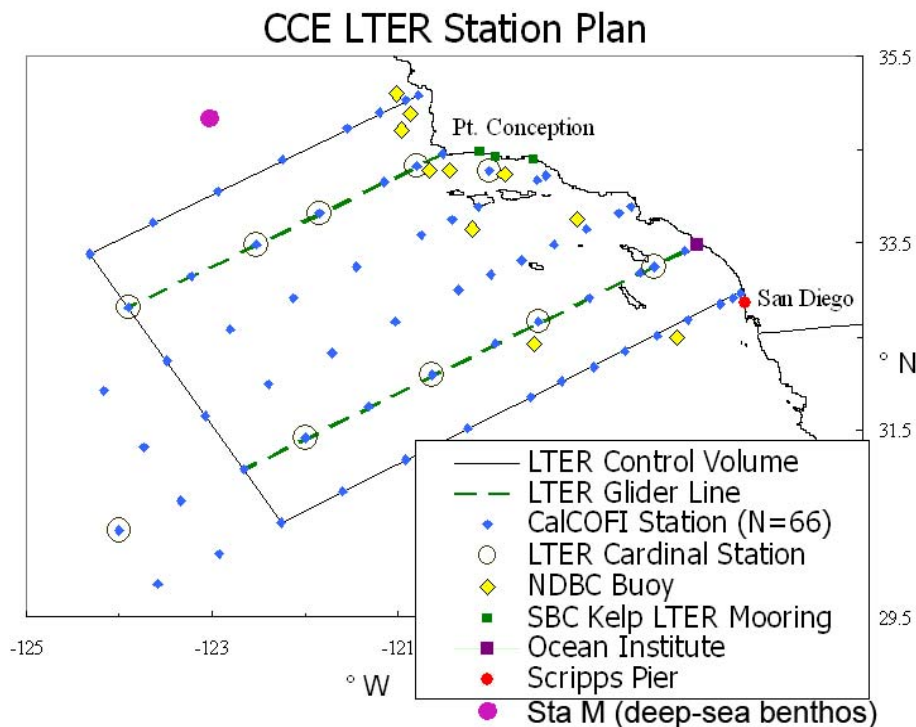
CCE LTER Station Plan

Pt. Conception

San Diego

35.5

33.5

31.5

29.5

° N

-125

-123

-121

° W

LTER Control Volume
LTER Glider Line
CalCOFI Station (N=66)
LTER Cardinal Station
NDBC Buoy
SBC Kelp LTER Mooring
Ocean Institute
Scripps Pier
Sta M (deep-sea benthos)